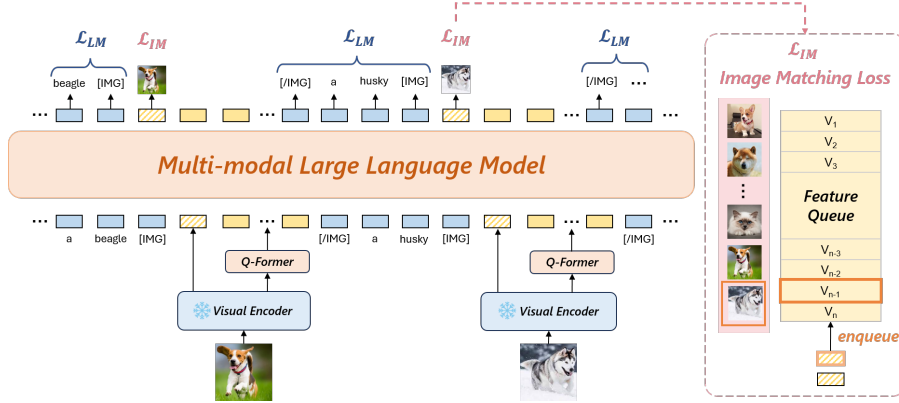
$\mathcal{L}_{LM}$ $\mathcal{L}_{IM}$ $\mathcal{L}_{LM}$ $\mathcal{L}_{IM}$ $\mathcal{L}_{LM}$

beagle [IMG] [/IMG] a husky [IMG] [/IMG] ...

Multi-modal Large Language Model

a beagle [IMG] [/IMG] a husky [IMG] [/IMG]

Q-Former

Visual Encoder

Q-Former

Visual Encoder

$\mathcal{L}_{IM}$

Image Matching Loss

$V_1$

$V_2$

$V_3$

Feature Queue

$V_{n-3}$

$V_{n-2}$

$V_{n-1}$

$V_n$

enqueue